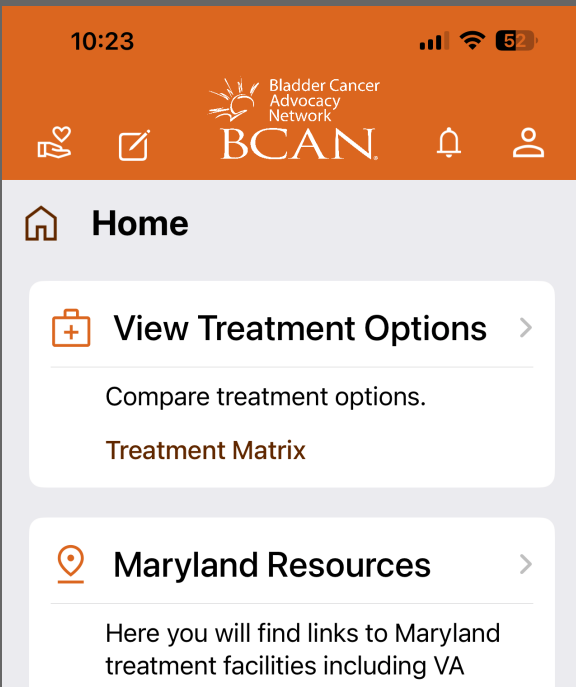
10:23

52

Bladder Cancer Advocacy Network

BCAN.

Home

View Treatment Options

Compare treatment options.

Treatment Matrix

Maryland Resources

Here you will find links to Maryland treatment facilities including VA